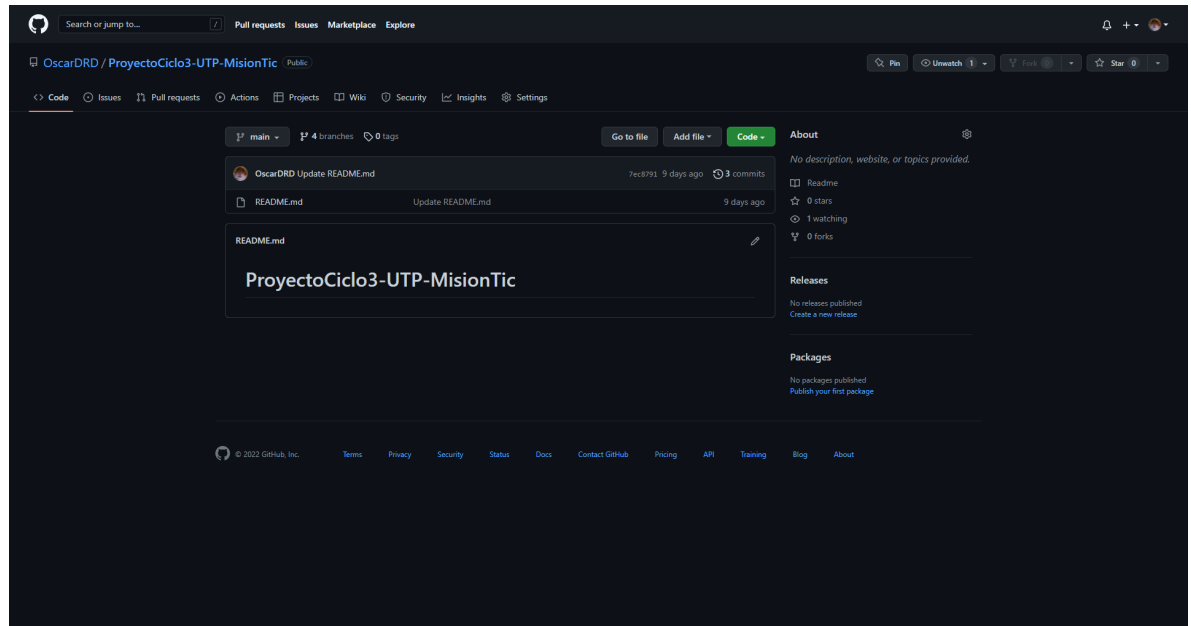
Search or jump to... / Pull requests Issues Marketplace Explore

OscarDRD / ProyectoCiclo3-UTP-MisionTic Public

Pin Unwatch 1 Fork 0 Star 0

Code Issues Pull requests Actions Projects Wiki Security Insights Settings

main 4 branches 0 tags

Go to file Add file Code

OscarDRD Update README.md 7ec8791 9 days ago 3 commits

README.md Update README.md 9 days ago

README.md

ProyectoCiclo3-UTP-MisionTic

About

No description, website, or topics provided.

Readme

0 stars

1 watching

0 forks

Releases

No releases published

Create a new release

Packages

No packages published

Publish your first package

© 2022 GitHub, Inc. Terms Privacy Security Status Docs Contact GitHub Pricing API Training Blog About